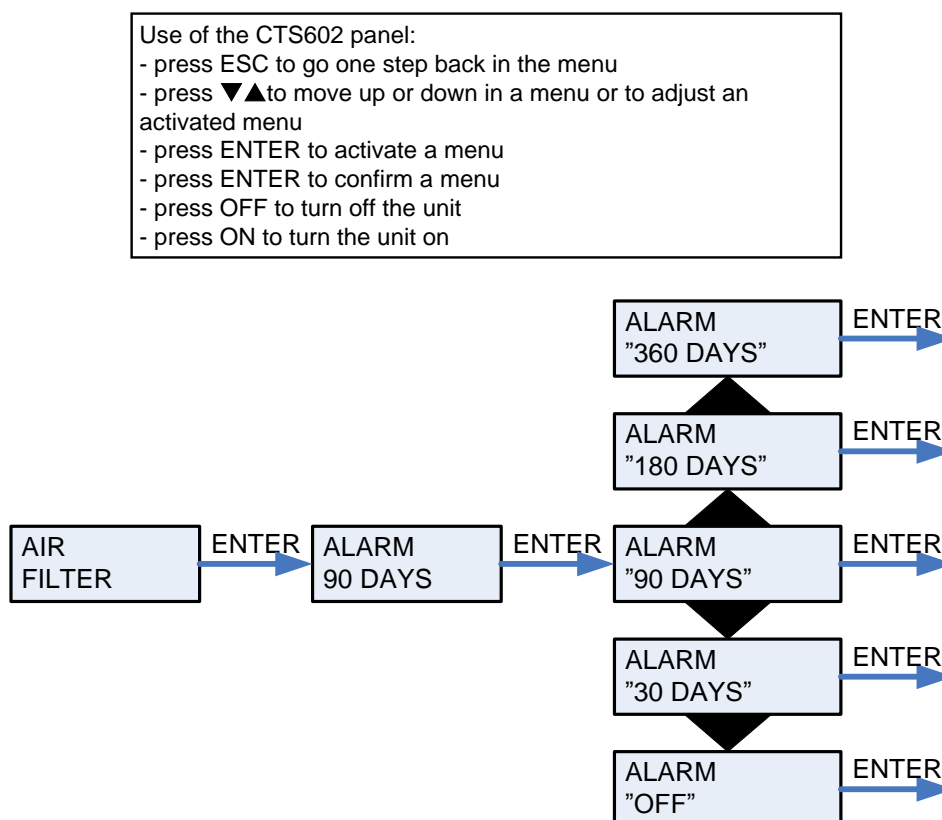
Use of the CTS602 panel:
- press ESC to go one step back in the menu
- press ▼▲to move up or down in a menu or to adjust an activated menu
- press ENTER to activate a menu
- press ENTER to confirm a menu
- press OFF to turn off the unit
- press ON to turn the unit on

AIR FILTER

ENTER

ALARM 90 DAYS

ENTER

ALARM ”360 DAYS”

ENTER

ALARM ”180 DAYS”

ENTER

ALARM ”90 DAYS”

ENTER

ALARM ”30 DAYS”

ENTER

ALARM ”OFF”

ENTER